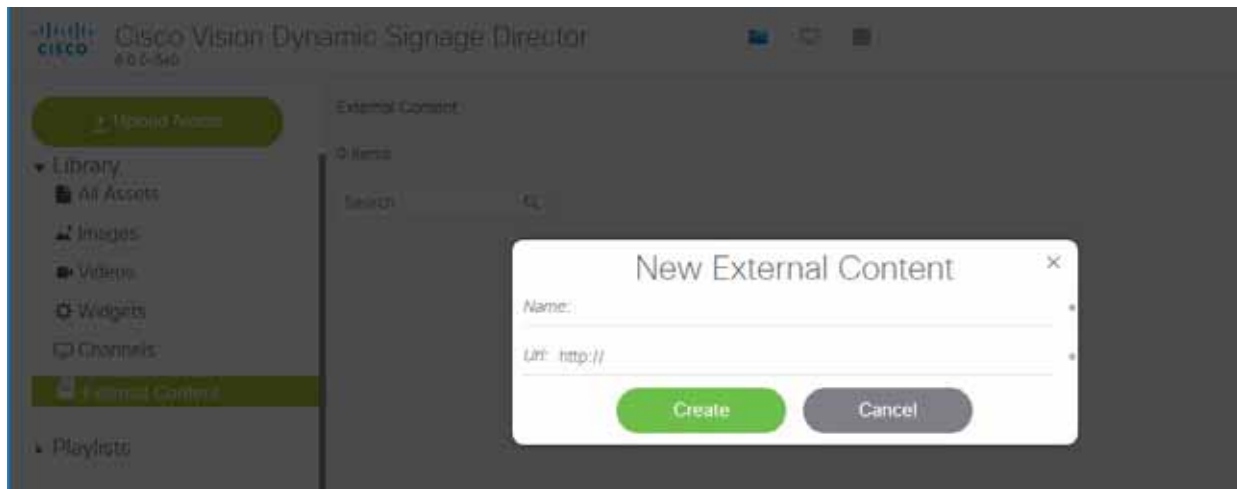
cisco Cisco Vision Dynamic Signage Director
6.0.0-540

Upload Assets

Library
All Assets
Images
Videos
Widgets
Channels
External Content

Playlists

External Content

0 items

Search

New External Content

Name: *

Url: http:// *

Create Cancel